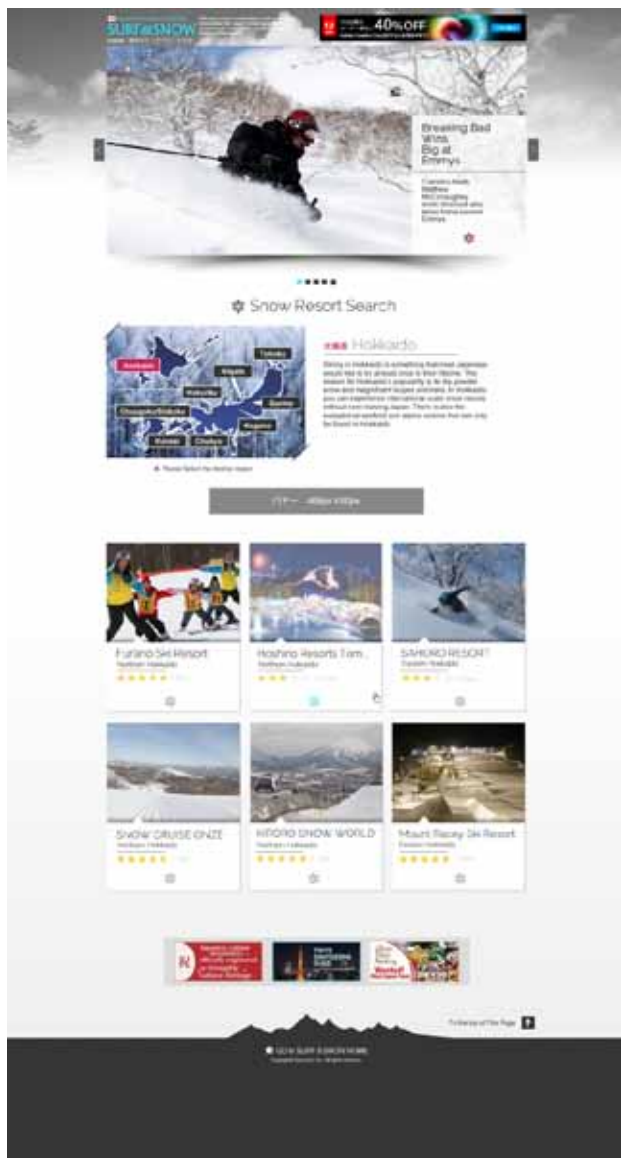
SURF&SNOW

40%OFF

Breaking Bad
Wins
Big at
Emmys

Snow Resort Search

Hokkaido

Hokkaido
Tohoku
Niigata
Kanto
Chugoku/Shikoku
Kinki
Chubu
Nagano
Kyushu

Furano Ski Resort
Northern Hokkaido

Hoshino Resorts Tom...
Northern Hokkaido

SAHORO RESORT
Eastern Hokkaido

SNOW CRUISE ONZE
Northern Hokkaido

KIRORO SNOW WORLD
Northern Hokkaido

Mount Racey Ski Resort
Eastern Hokkaido

To the top of this Page

SURF&SNOW HOME